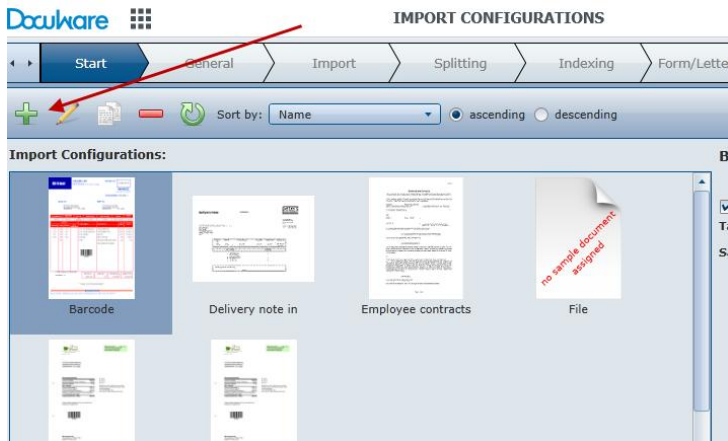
DocuWare

IMPORT CONFIGURATIONS

Start General Import Splitting Indexing Form/Lette

Sort by: Name ascending descending

Import Configurations:

B

Ta

Sa

no sample document assigned

Barcode

Delivery note in

Employee contracts

File